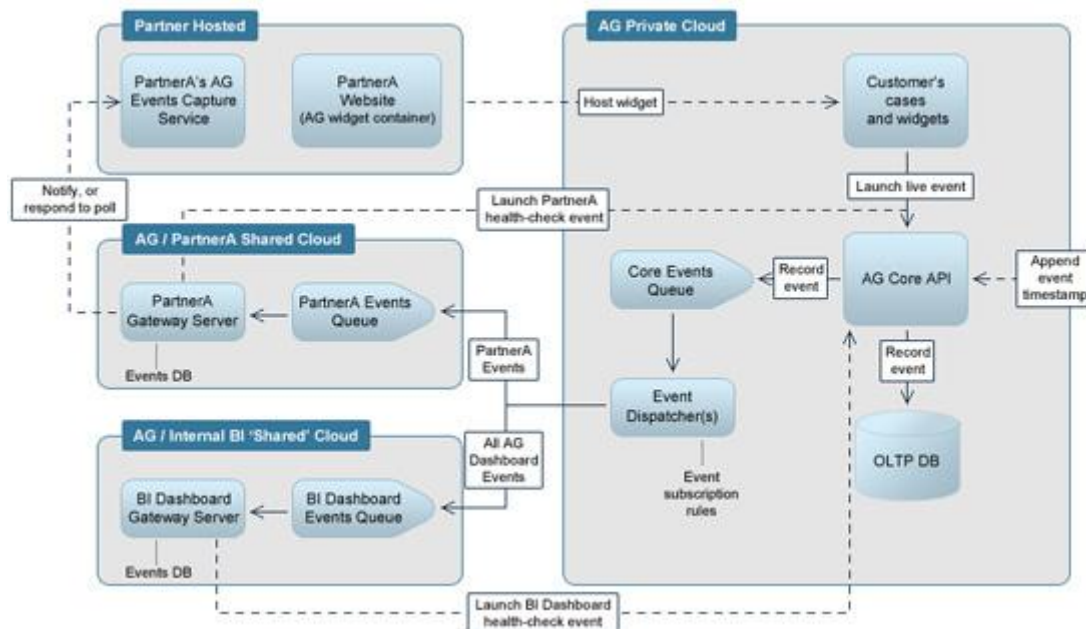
Partner Hosted

PartnerA's AG Events Capture Service

PartnerA Website (AG widget container)

Host widget

AG Private Cloud

Customer's cases and widgets

Launch live event

Notify, or respond to poll

Launch PartnerA health-check event

AG / PartnerA Shared Cloud

PartnerA Gateway Server

PartnerA Events Queue

Events DB

Core Events Queue

Record event

AG Core API

Append event timestamp

PartnerA Events

Record event

Event Dispatcher(s)

AG / Internal BI 'Shared' Cloud

All AG Dashboard Events

BI Dashboard Gateway Server

BI Dashboard Events Queue

Event subscription rules

OLTP DB

Events DB

Launch BI Dashboard health-check event